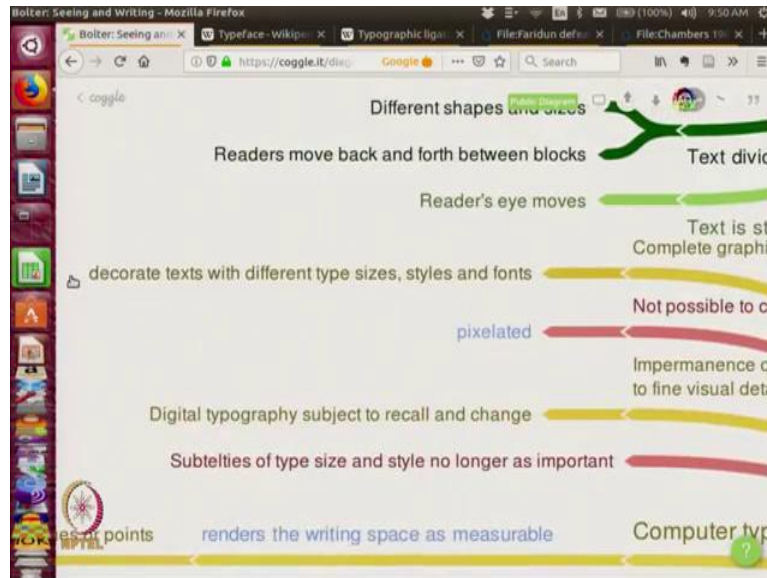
Bolter: Seeing and Writing - Mozilla Firefox

(100%) 9:50 AM

Bolter: Seeing an ×
Typeface - Wikipe ×
Typographic ligat ×
File:Faridun defe ×
File:Chambers 19 ×

https://coggle.it/dia
Google
Search

< coggle

Public Diagram

Different shapes and sizes

Readers move back and forth between blocks

Text divic

Reader's eye moves

Text is st
Complete graphi

decorate texts with different type sizes, styles and fonts

Not possible to c

pixelated

Impermanence c
to fine visual deta

Digital typography subject to recall and change

Subtelties of type size and style no longer as important

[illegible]es of points

renders the writing space as measurable

Computer typ

NPTEL